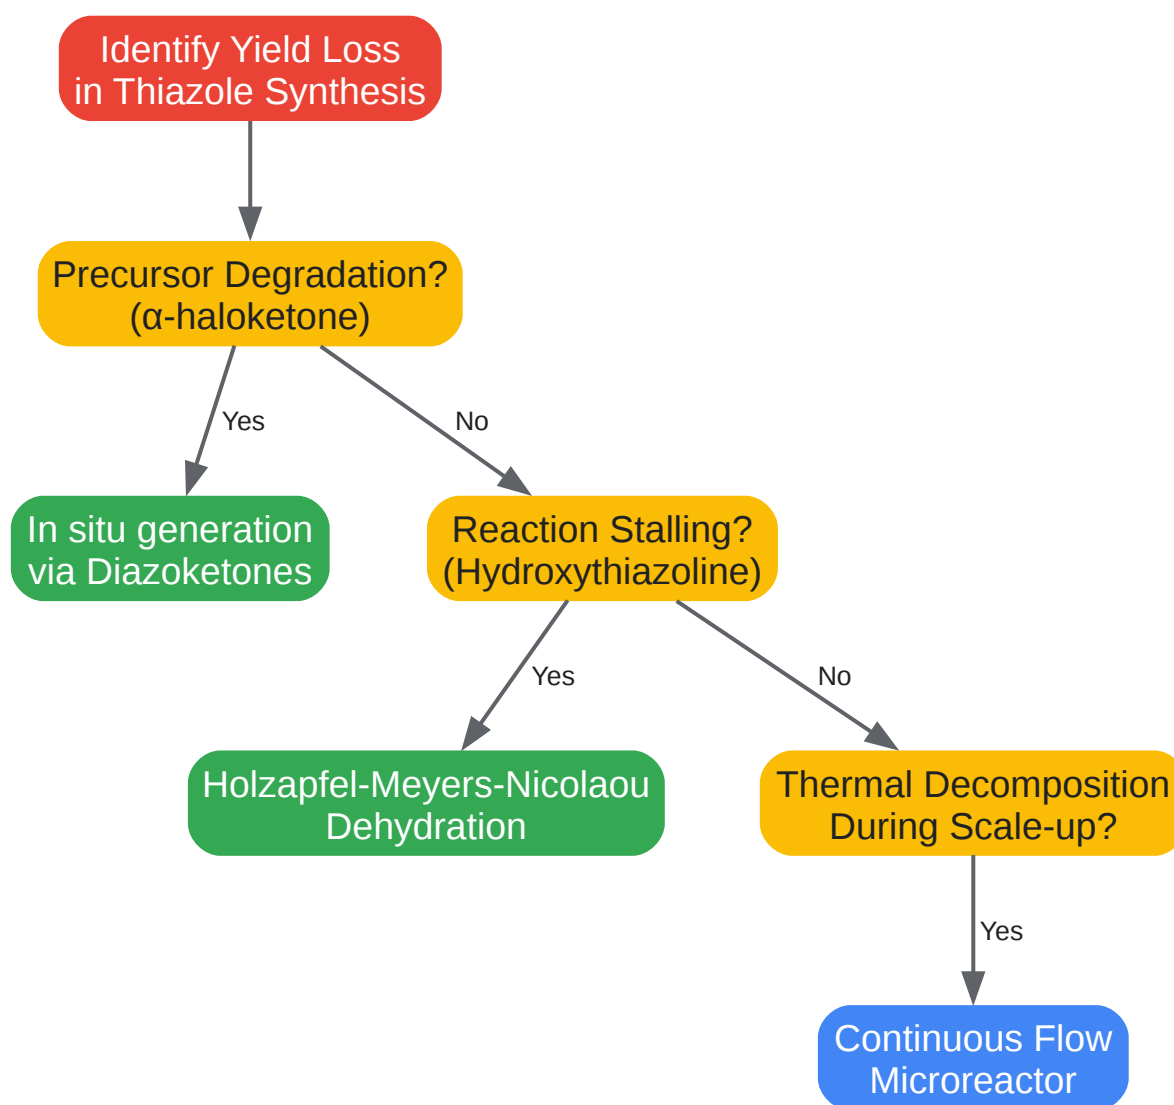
Identify Yield Loss in Thiazole Synthesis

Precursor Degradation? (α-haloketone)

Yes

No

In situ generation via Diazoketones

Reaction Stalling? (Hydroxythiazoline)

Yes

No

Holzapfel-Meyers-Nicolaou Dehydration

Thermal Decomposition During Scale-up?

Yes

Continuous Flow Microreactor